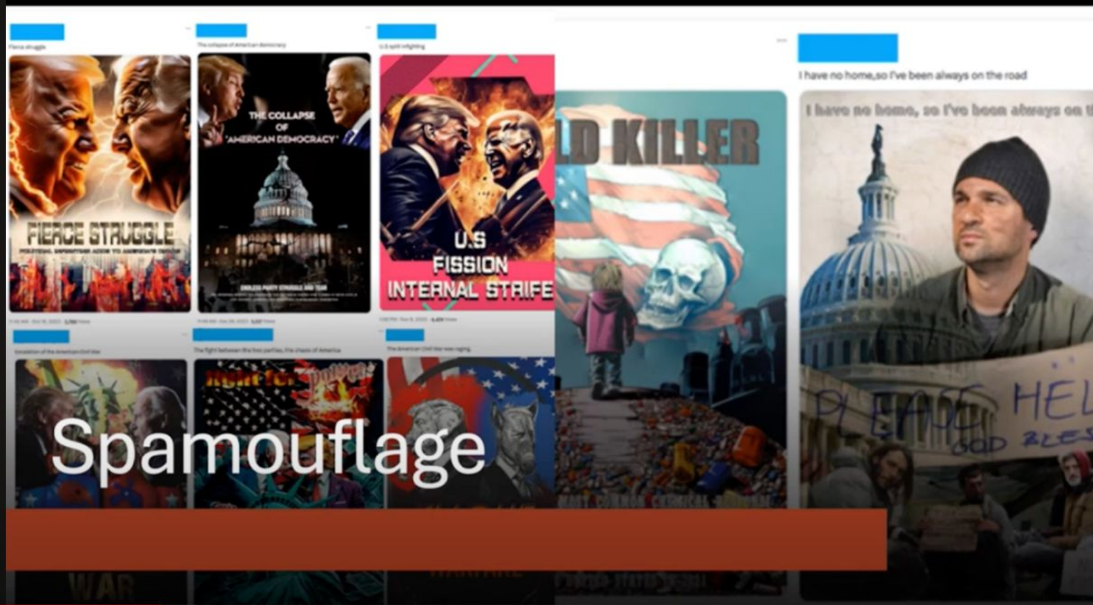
Fierce struggle

The collapse of American democracy

U.S split infighting

FIERCE STRUGGLE

THE COLLAPSE OF "AMERICAN DEMOCRACY"

ENDLESS PARTY STRUGGLE AND TEAR

U.S FISSION INTERNAL STRIFE

Escalation of the American Civil War

The fight between the two parties, the chaos of America

The American Civil War was raging

Fight for Power

WAR

I have no home,so I've been always on the road

LD KILLER

I have no home, so I've been always on th

PLEASE HEL

GOD BLES

Spamouflage